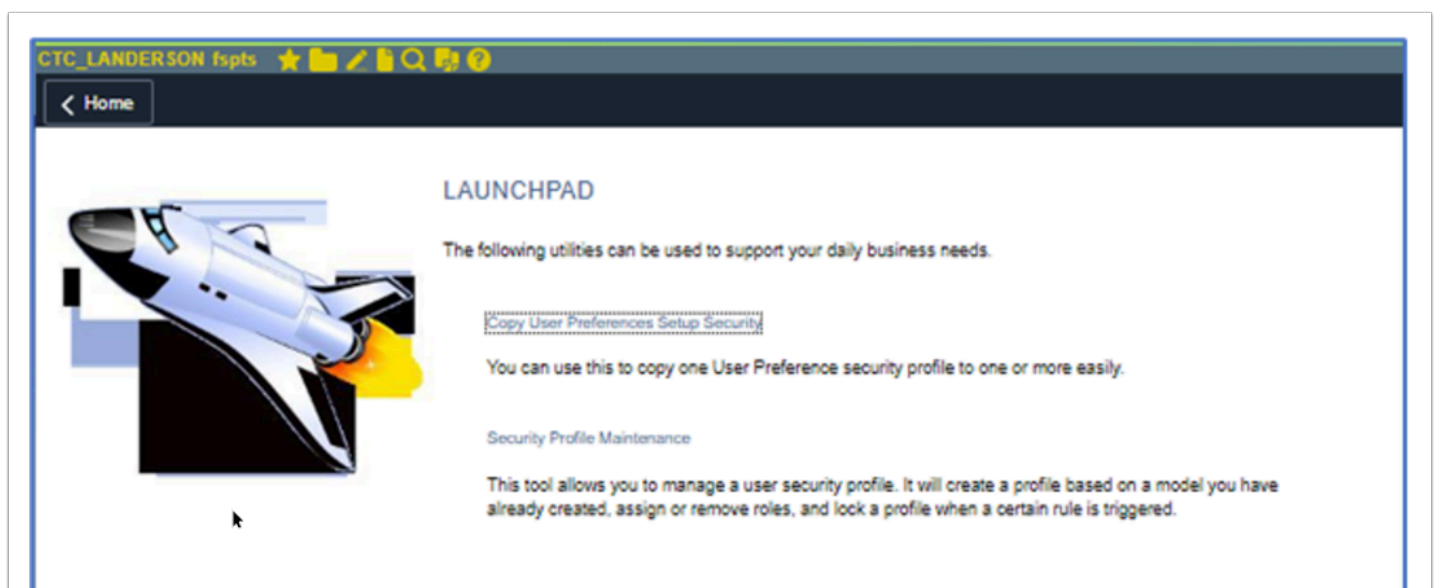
CTC_LANDERSON fspts

Home

LAUNCHPAD

The following utilities can be used to support your daily business needs.

Copy User Preferences Setup Security

You can use this to copy one User Preference security profile to one or more easily.

Security Profile Maintenance

This tool allows you to manage a user security profile. It will create a profile based on a model you have already created, assign or remove roles, and lock a profile when a certain rule is triggered.